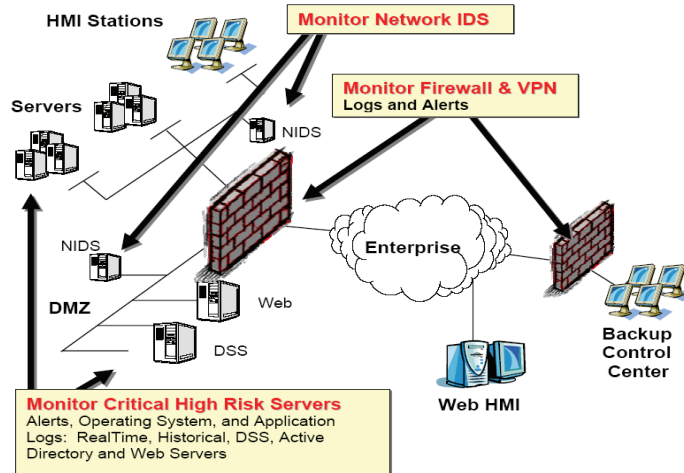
HMI Stations

Monitor Network IDS

Servers

NIDS

Monitor Firewall & VPN
Logs and Alerts

NIDS

Enterprise

DMZ

Web

DSS

Backup Control Center

Web HMI

Monitor Critical High Risk Servers
Alerts, Operating System, and Application Logs: RealTime, Historical, DSS, Active Directory and Web Servers